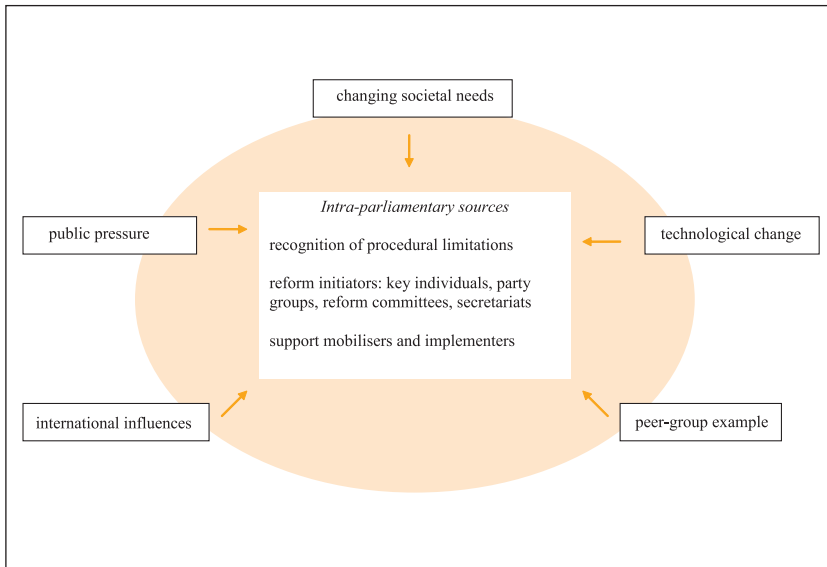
changing societal needs

public pressure

Intra-parliamentary sources

recognition of procedural limitations

reform initiators: key individuals, party groups, reform committees, secretariats

support mobilisers and implementers

technological change

international influences

peer-group example